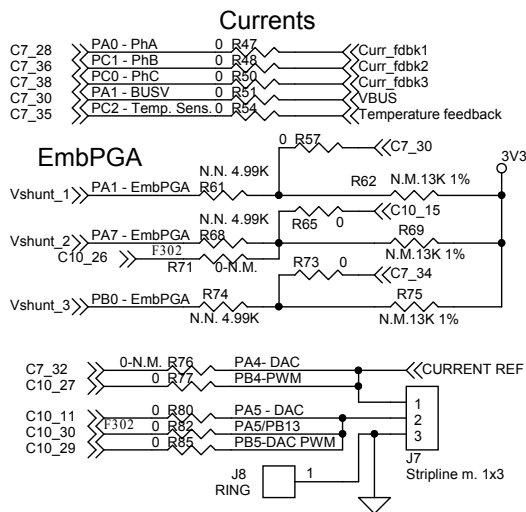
Currents

C7_28 PA0 - PhA 0 R47 Curr_fdbk1
C7_36 PC1 - PhB 0 R48 Curr_fdbk2
C7_38 PC0 - PhC 0 R50 Curr_fdbk3
C7_30 PA1 - BUSV 0 R51 VBUS
C7_35 PC2 - Temp. Sens. 0 R54 Temperature feedback

EmbPGA

0 R57 C7_30
3V3
N.N. 4.99K
Vshunt_1 PA1 - EmbPGA R61
R62 N.M.13K 1%
N.N. 4.99K
R65 0 C10_15
Vshunt_2 PA7 - EmbPGA R68
R69
C10_26
F302
N.M.13K 1%
R71 0-N.M.
R73 0 C7_34
R75
Vshunt_3 PB0 - EmbPGA R74
N.N. 4.99K
N.M.13K 1%

C7_32 0-N.M. R76 PA4- DAC
C10_27 0 R77 PB4-PWM
CURRENT REF
C10_11 0 R80 PA5 - DAC
C10_30 F302 0 R82 PA5/PB13
C10_29 0 R85 PB5-DAC PWM
1
2
3
J7
Stripline m. 1x3
J8
RING
1